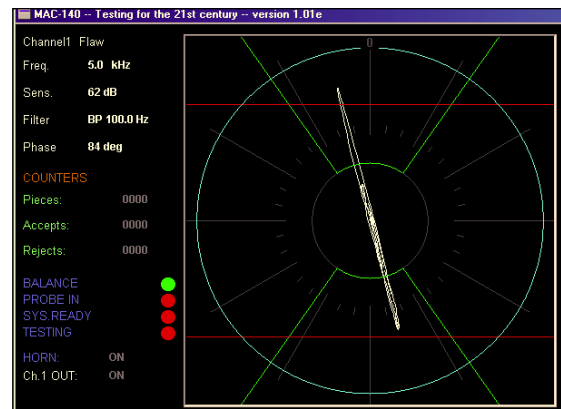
MAC-140 -- Testing for the 21st century -- version 1.01e

Channel1 Flaw

Freq. 5.0 kHz

Sens. 62 dB

Filter BP 100.0 Hz

Phase 84 deg

COUNTERS

Pieces: 0000

Accepts: 0000

Rejects: 0000

BALANCE

PROBE IN

SYS.READY

TESTING

HORN: ON

Ch.1 OUT: ON

0